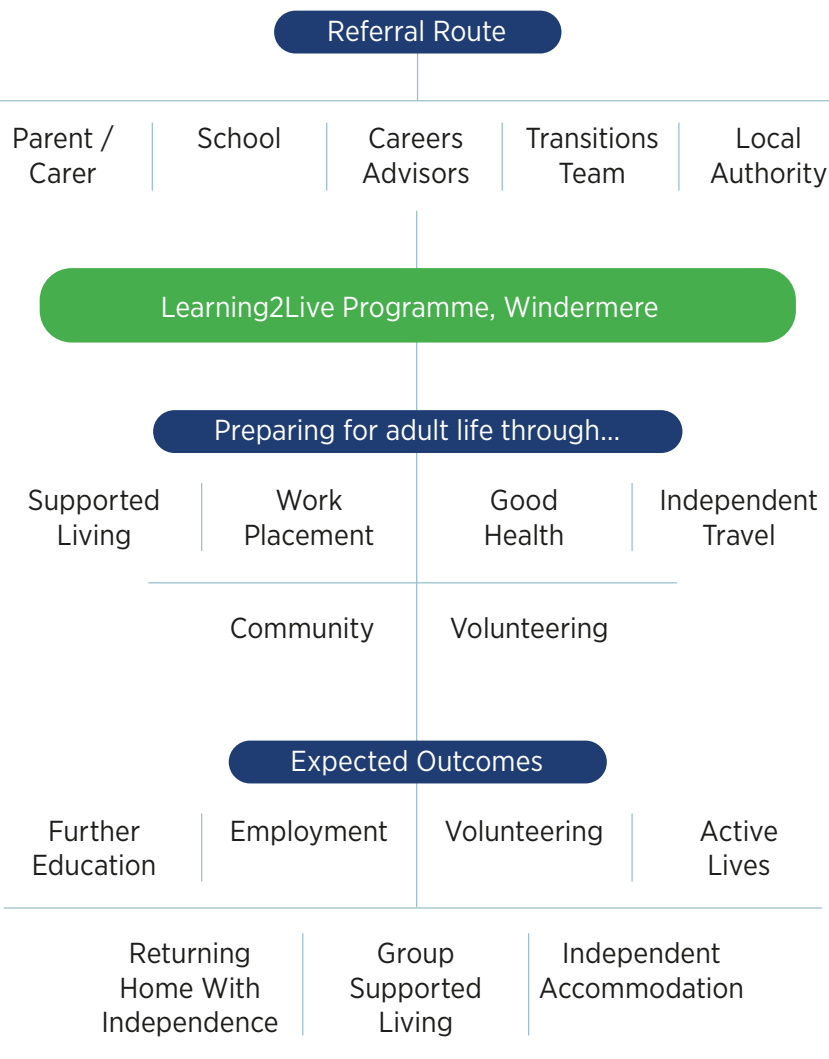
Referral Route

Parent / Carer

School

Careers Advisors

Transitions Team

Local Authority

Learning2Live Programme, Windermere

Preparing for adult life through...

Supported Living

Work Placement

Good Health

Independent Travel

Community

Volunteering

Expected Outcomes

Further Education

Employment

Volunteering

Active Lives

Returning Home With Independence

Group Supported Living

Independent Accommodation